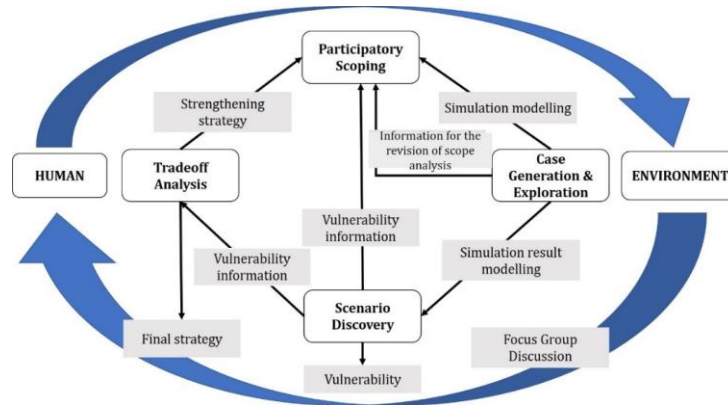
Participatory Scoping

Strengthening strategy

Simulation modelling

Information for the revision of scope analysis

HUMAN

Tradeoff Analysis

Case Generation & Exploration

ENVIRONMENT

Vulnerability information

Vulnerability information

Simulation result modelling

Scenario Discovery

Final strategy

Focus Group Discussion

Vulnerability